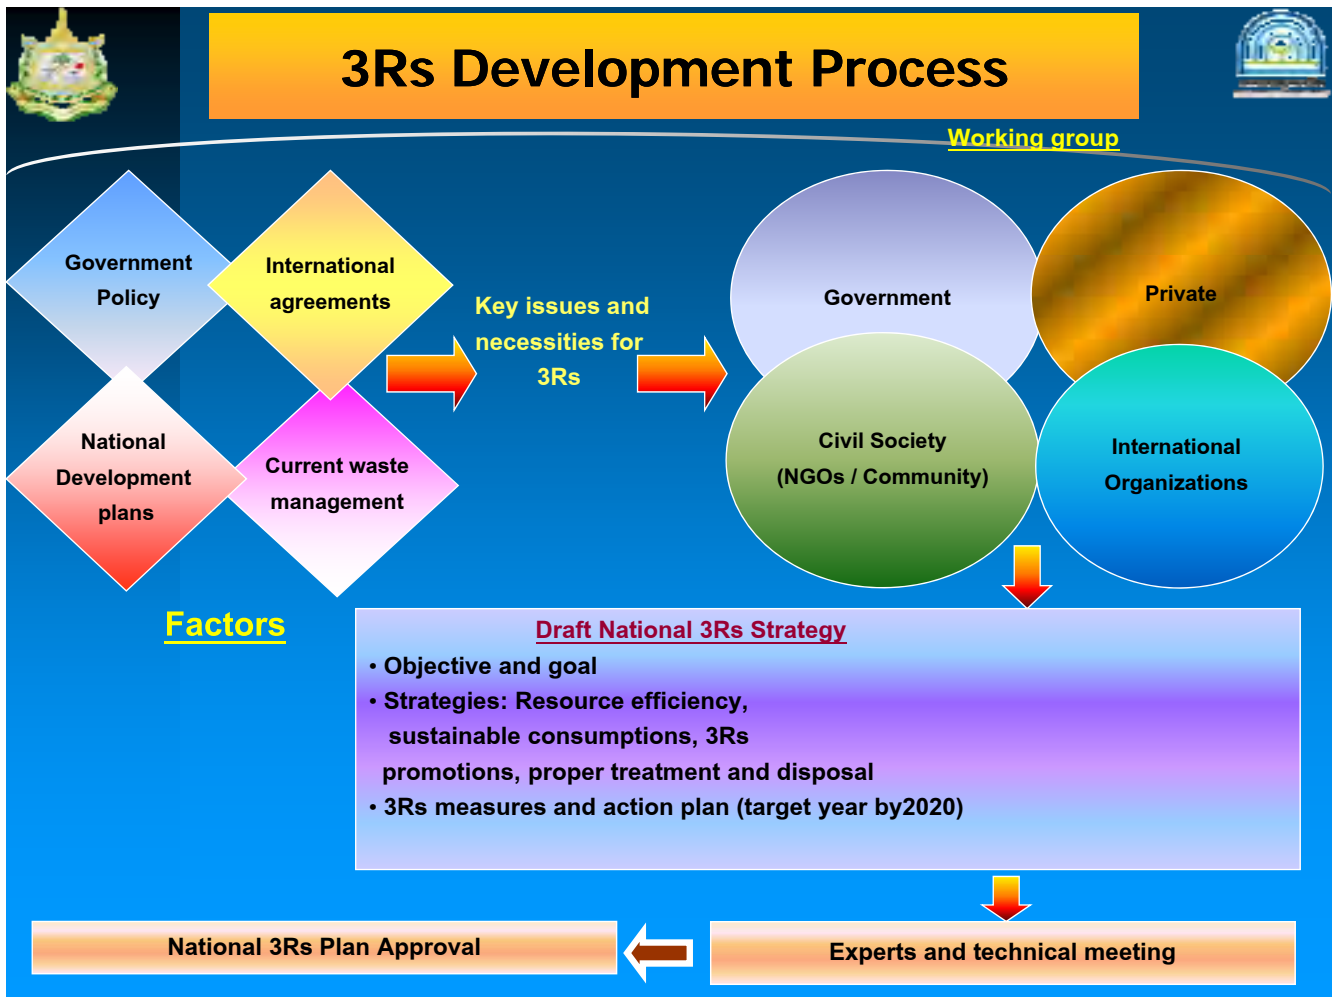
3Rs Development Process

Working group

Government Policy

International agreements

National Development plans

Current waste management

Key issues and necessities for 3Rs

Government

Private

Civil Society (NGOs / Community)

International Organizations

Factors

Draft National 3Rs Strategy
• Objective and goal
• Strategies: Resource efficiency, sustainable consumptions, 3Rs promotions, proper treatment and disposal
• 3Rs measures and action plan (target year by2020)

National 3Rs Plan Approval

Experts and technical meeting